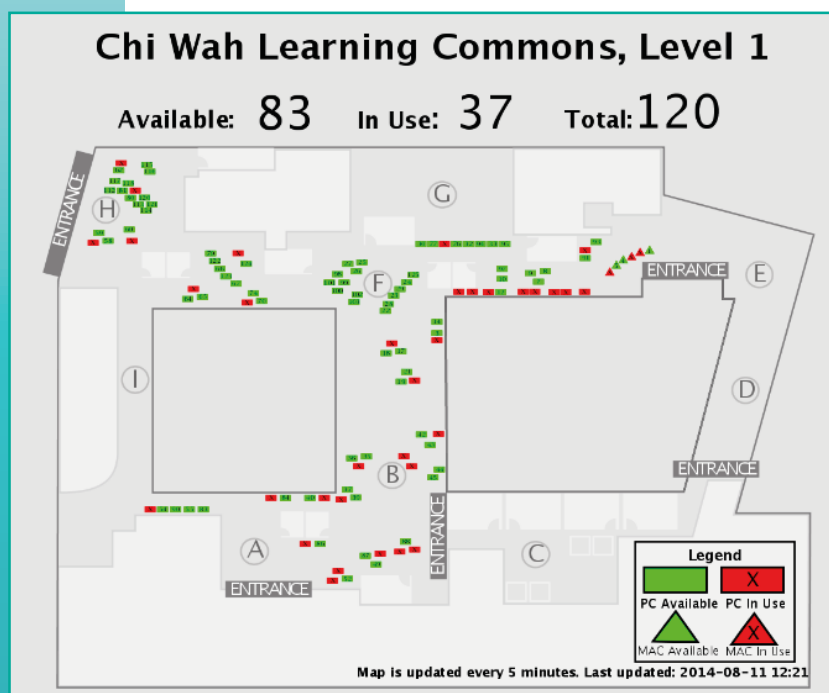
Chi Wah Learning Commons, Level 1

Available: 83 In Use: 37 Total: 120

ENTRANCE

H

G

F

E

ENTRANCE

I

D

B

ENTRANCE

A

ENTRANCE

C

ENTRANCE

Legend

X

PC Available PC In Use

X

MAC Available MAC In Use

Map is updated every 5 minutes. Last updated: 2014-08-11 12:21